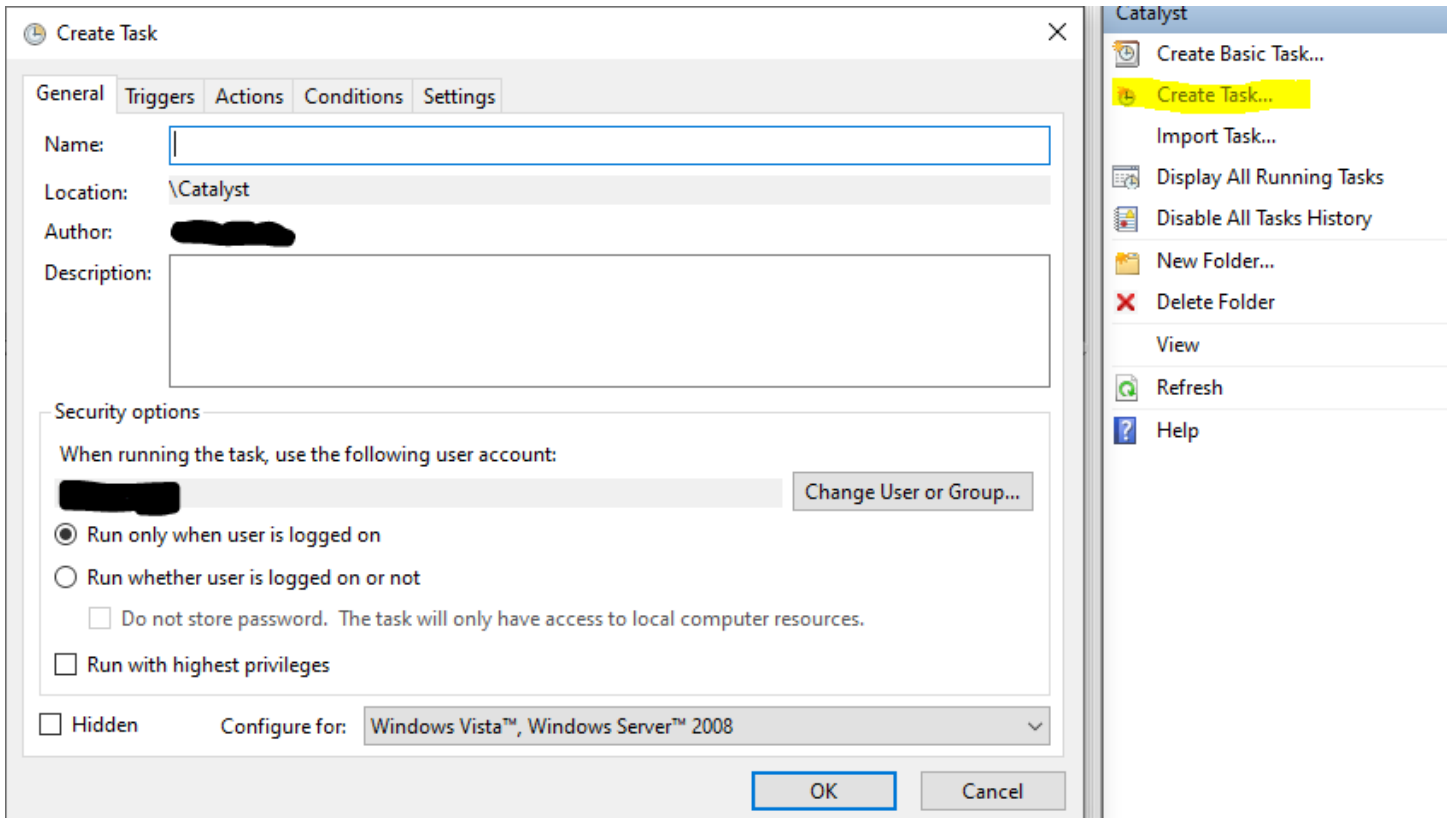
Create Task

General | Triggers | Actions | Conditions | Settings

Name:

Location: \Catalyst

Author: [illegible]

Description:

Security options

When running the task, use the following user account:

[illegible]

Change User or Group...

Run only when user is logged on

Run whether user is logged on or not

Do not store password. The task will only have access to local computer resources.

Run with highest privileges

Hidden

Configure for: Windows Vista™, Windows Server™ 2008

OK

Cancel

Catalyst

Create Basic Task...

Create Task...

Import Task...

Display All Running Tasks

Disable All Tasks History

New Folder...

Delete Folder

View

Refresh

Help